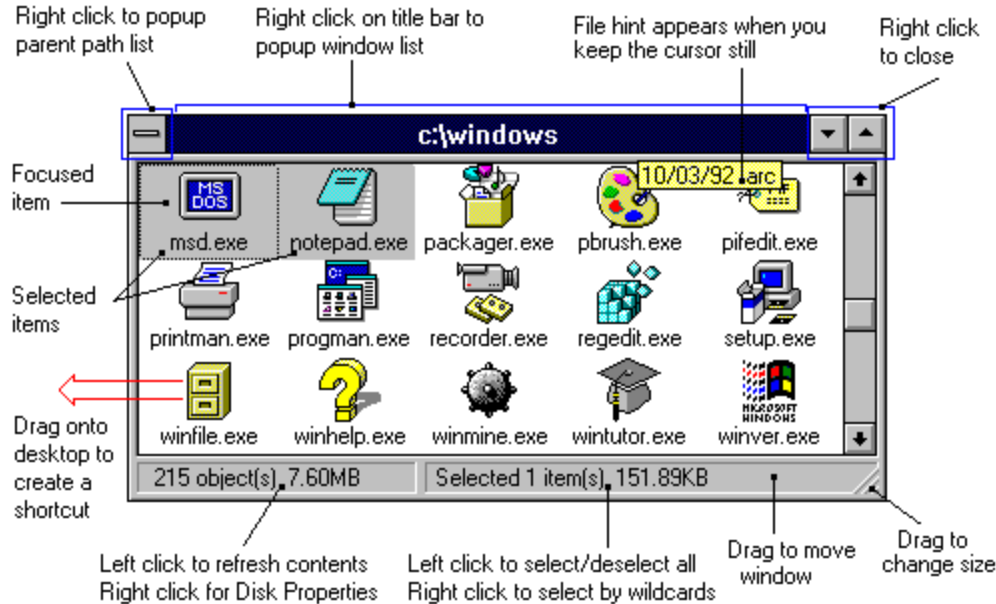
Right click to popup parent path list

Right click on title bar to popup window list

File hint appears when you keep the cursor still

Right click to close

c:\windows

Focused item

Selected items

Drag onto desktop to create a shortcut

MS DOS

msd.exe

notepad.exe

packager.exe

pbrush.exe

10/03/92 arc

pifedit.exe

printman.exe

progman.exe

recorder.exe

regedit.exe

setup.exe

winfile.exe

winhelp.exe

winmine.exe

wintutor.exe

MICROSOFT WINDOWS

winver.exe

215 object(s), 7.60MB

Selected 1 item(s), 151.89KB

Left click to refresh contents
Right click for Disk Properties

Left click to select/deselect all
Right click to select by wildcards

Drag to move window

Drag to change size